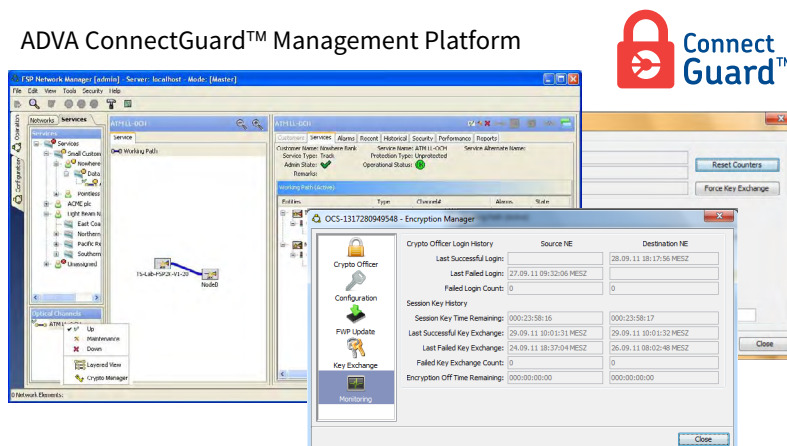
ADVA ConnectGuard™ Management Platform

Connect Guard™

FSP Network Manager [admin] - Server: localhost - Mode: [Master]

File Edit View Tools Security Help

Networks Services

Services

Services

Small Custom

Nowhere

Dista

Pointless

ACME plc

Light Beam N

East Coa

Northern

Pacific R

Southern

Unassigned

Optical Channels

ATM11-OCH

Up

Maintenance

Down

Layered View

Crypto Manager

Network Elements:

ATM11-OCH

Service

Working Path

TS-Lab-FSP3K-V1-20

NodeB

ATM11-OCH

Customers Services Alarms Recent Historical Security Performance Reports

Customer Name: Nowhere Bank Service Name: ATM11-OCH Service Alternate Name:

Service Type: Track Protection Type: Unprotected

Admin State: Operational Status:

Remarks:

Working Path (Active)

Entities Type Channel# Alarms State

Reset Counters

Force Key Exchange

Close

OCS-1317280949548 - Encryption Manager

Crypto Officer

Configuration

FWP Update

Key Exchange

Monitoring

Crypto Officer Login History Source NE Destination NE

Last Successful Login: 28.09.11 18:17:56 MESZ

Last Failed Login: 27.09.11 09:32:06 MESZ

Failed Login Count: 0 0

Session Key History

Session Key Time Remaining: 000:23:58:16 000:23:58:17

Last Successful Key Exchange: 29.09.11 10:01:31 MESZ 29.09.11 10:01:32 MESZ

Last Failed Key Exchange: 24.09.11 18:37:04 MESZ 26.09.11 08:02:48 MESZ

Failed Key Exchange Count: 0 0

Encryption Off Time Remaining: 000:00:00:00 000:00:00:00

Close